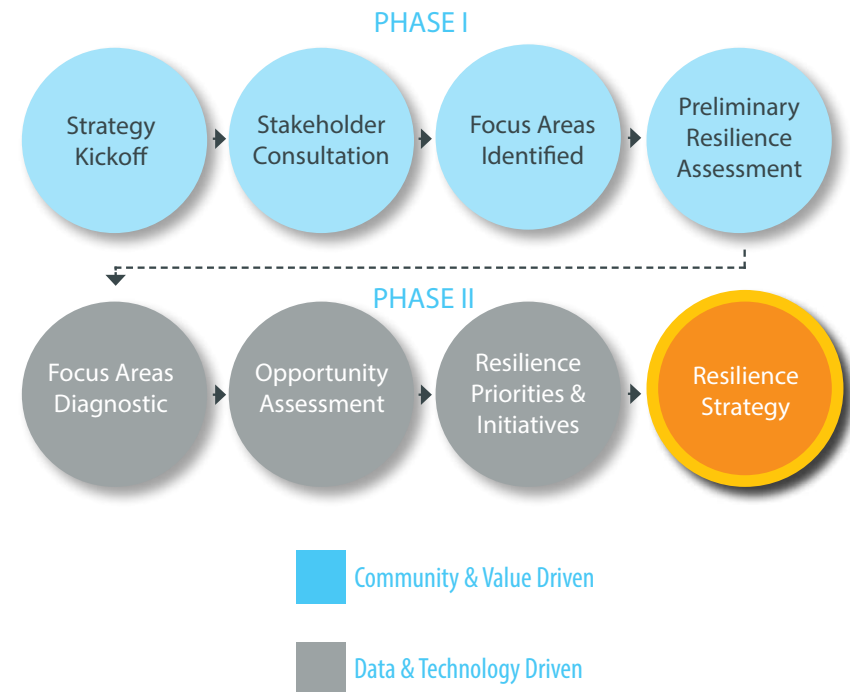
PHASE I

Strategy Kickoff

Stakeholder Consultation

Focus Areas Identified

Preliminary Resilience Assessment

PHASE II

Focus Areas Diagnostic

Opportunity Assessment

Resilience Priorities & Initiatives

Resilience Strategy

Community & Value Driven

Data & Technology Driven